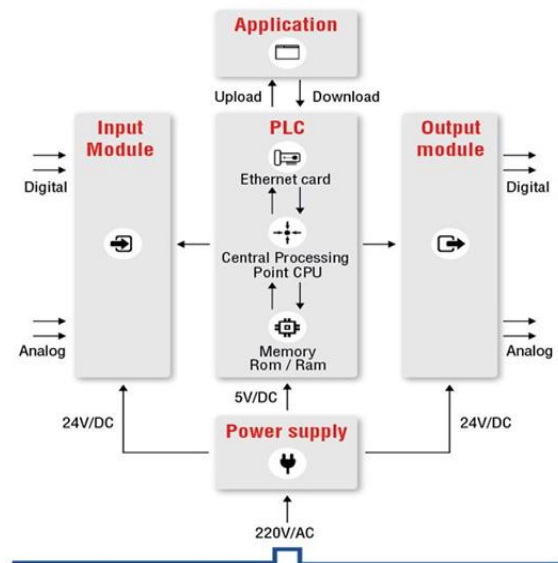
Application

Upload
Download

Input Module

Digital

Analog

PLC

Ethernet card

Central Processing Point CPU

Memory Rom / Ram

Output module

Digital

Analog

24V/DC

5V/DC

24V/DC

Power supply

220V/AC